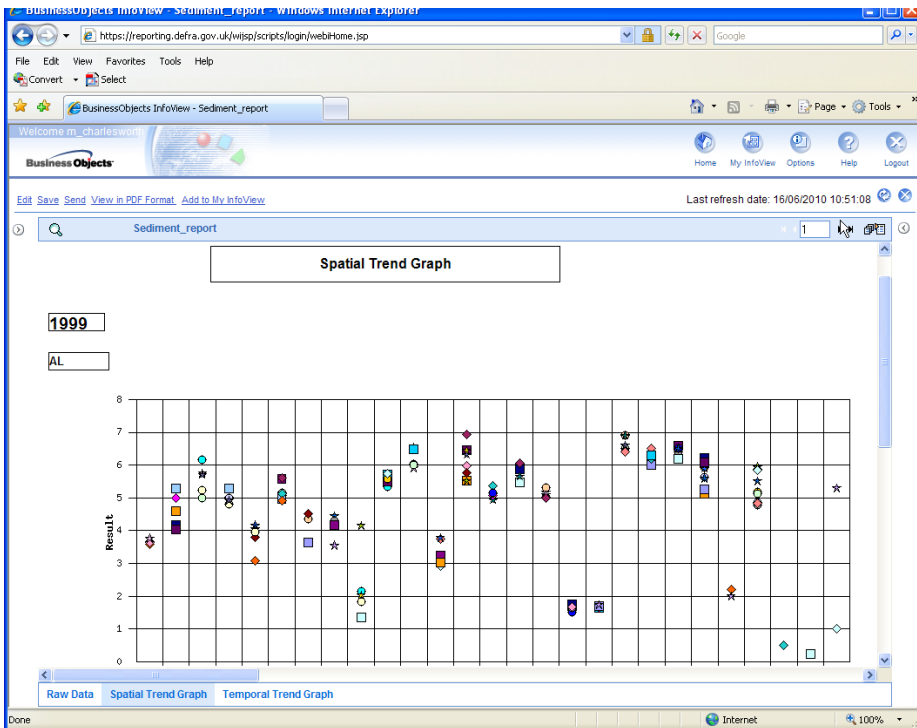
BusinessObjects InfoView - Sediment_report - Windows Internet Explorer

https://reporting.defra.gov.uk/wijsp/scripts/login/webiHome.jsp

Google

File Edit View Favorites Tools Help

Convert Select

BusinessObjects InfoView - Sediment_report

Page Tools

Welcome m_charlesworth

Business Objects

Home My InfoView Options Help Logout

Edit Save Send View in PDF Format Add to My InfoView

Last refresh date: 16/06/2010 10:51:08

Sediment_report

1

Spatial Trend Graph

1999

AL

| 8 |
|---|
| 7 |
| 6 |
| 5 |
| 4 |
| 3 |
| 2 |
| 1 |
| 0 |

Result

Raw Data Spatial Trend Graph Temporal Trend Graph

Done

Internet

100%